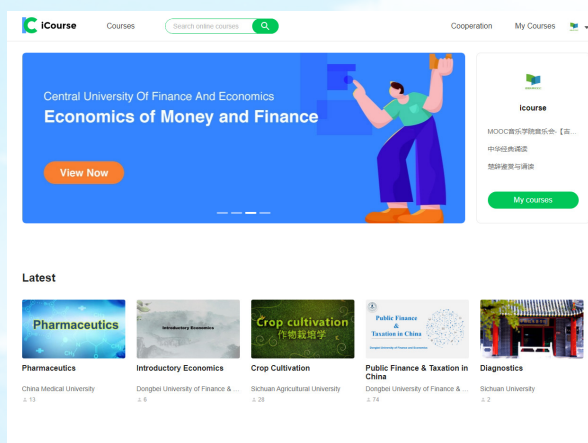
iCourse Courses Search online courses Cooperation My Courses

Central University Of Finance And Economics
Economics of Money and Finance
View Now

icourse
MOOC音乐学院音乐会-【吉...
中华经典诵读
慧眼看英语
My courses

Latest

Pharmaceutics
Pharmaceutics
China Medical University
13

Introductory Economics
Introductory Economics
Dongbei University of Finance & ...
6

Crop cultivation 作物栽培学
Crop Cultivation
Sichuan Agricultural University
28

Public Finance & Taxation in China
Public Finance & Taxation in China
Dongbei University of Finance & ...
74

Diagnostics
Sichuan University
2